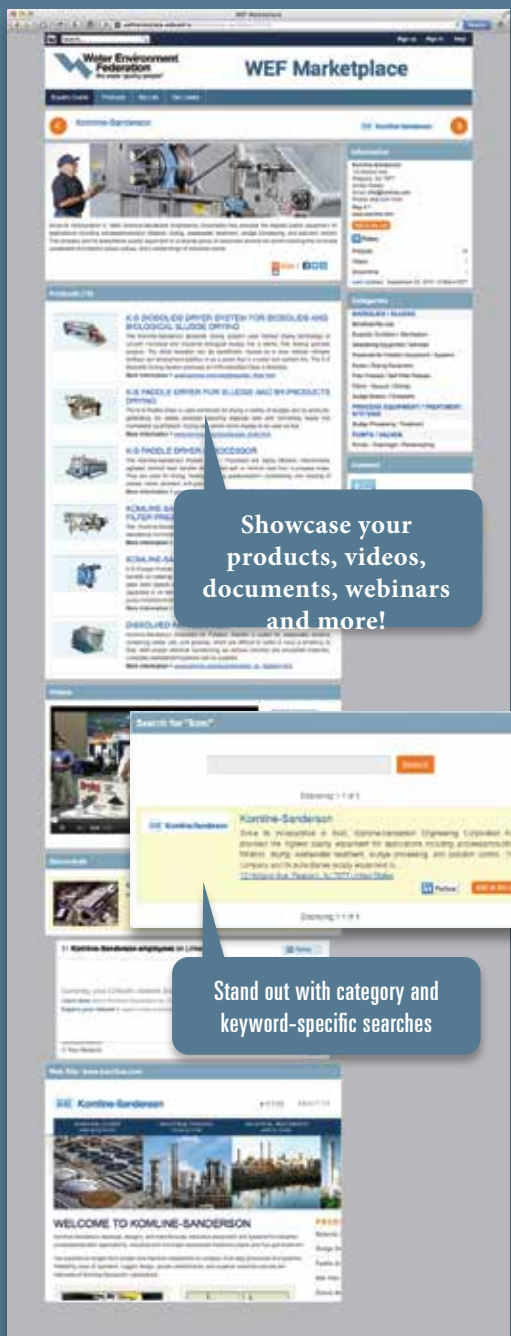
WEF Marketplace

Water Environment Federation
the water quality people

WEF Marketplace

Komline-Sanderson

Information

Categories

Products (10)

K-S BIOSOLIDS DRYER SYSTEM FOR BIOSOLIDS AND BIOLOGICAL SLUDGE DRYING

K-S PADDLE DRYER FOR SLUDGE AND BY-PRODUCTS DRYING

K-S PADDLE DRYER PROCESSOR

KOMLINE-SANDERSON

DISSOLVED AIR

Showcase your products, videos, documents, webinars and more!

Videos

Search for "Kom"

Search

Displaying 1-1 of 1

Komline-Sanderson

Komline-Sanderson

Displaying 1-1 of 1

Documents

Komline-Sanderson employees on LinkedIn

Stand out with category and keyword-specific searches

Web Site: www.komline.com

Komline-Sanderson

WELCOME TO KOMLINE-SANDERSON